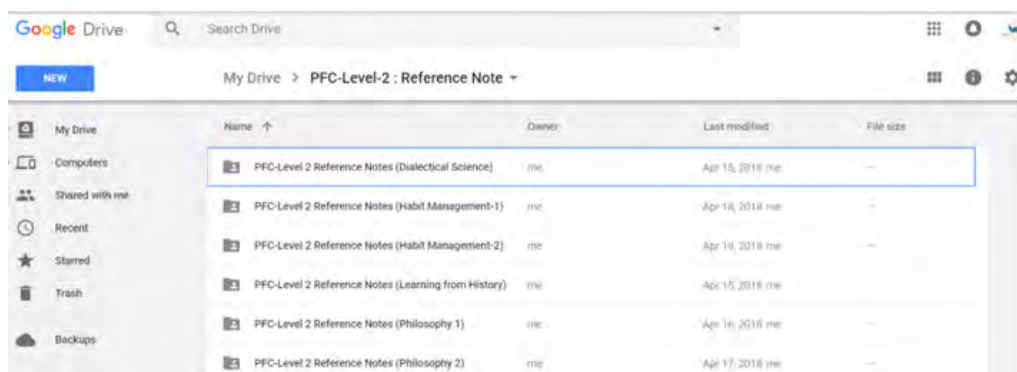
Google Drive

Search Drive

NEW

My Drive > PFC-Level-2 : Reference Note

My Drive
Computers
Shared with me
Recent
Starred
Trash
Backups

| Name ↑ | Owner | Last modified | File size |
|---|---|---|---|
| PFC-Level 2 Reference Notes (Dialectical Science) | me | Apr 15, 2018 me | — |
| PFC-Level 2 Reference Notes (Habit Management-1) | me | Apr 18, 2018 me | — |
| PFC-Level 2 Reference Notes (Habit Management-2) | me | Apr 19, 2018 me | — |
| PFC-Level 2 Reference Notes (Learning from History) | me | Apr 15, 2018 me | — |
| PFC-Level 2 Reference Notes (Philosophy 1) | me | Apr 16, 2018 me | — |
| PFC-Level 2 Reference Notes (Philosophy 2) | me | Apr 17, 2018 me | — |